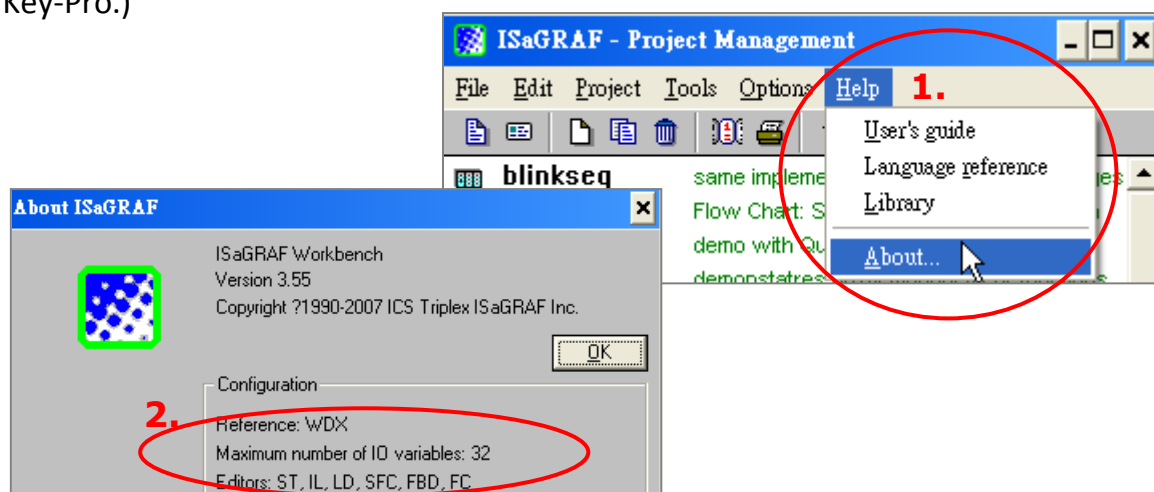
Key-Pro.)

ISaGRAF - Project Management

File Edit Project Tools Options Help 1.

User's guide
Language reference
Library
About...

blinkseq
same impleme
Flow Chart: S
demo with Qu
demonstrates

About ISaGRAF

ISaGRAF Workbench
Version 3.55
Copyright ?1990-2007 ICS Triplex ISaGRAF Inc.

OK

Configuration
2.
Reference: WDX
Maximum number of IO variables: 32
Editors: ST, IL, LD, SFC, FBD, FC